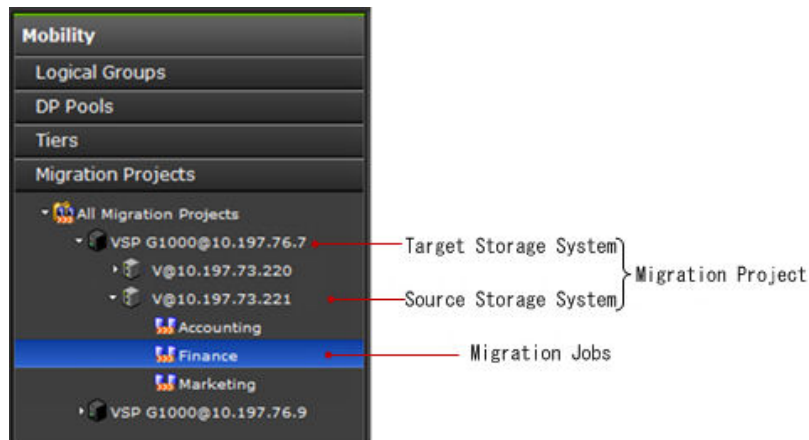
Mobility
Logical Groups
DP Pools
Tiers
Migration Projects
All Migration Projects
VSP G1000@10.197.76.7
V@10.197.73.220
V@10.197.73.221
Accounting
Finance
Marketing
VSP G1000@10.197.76.9

Target Storage System
Source Storage System
Migration Project
Migration Jobs